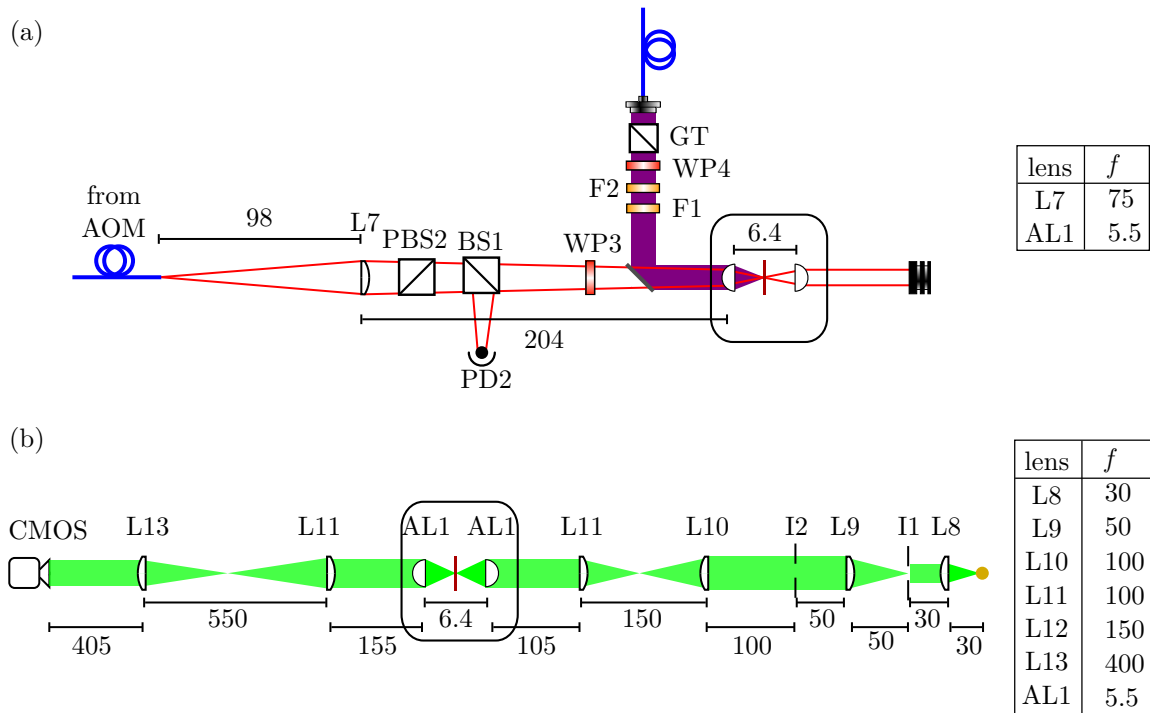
(a)

GT
WP4
F2
F1
from AOM
98
L7
PBS2
BS1
WP3
6.4
204
PD2

| lens | $f$ |
|---|---|
| L7 | 75 |
| AL1 | 5.5 |

(b)

CMOS
L13
L11
AL1
AL1
L11
L10
I2
L9
I1
L8
550
6.4
150
50
30
405
155
105
100
50
30

| lens | $f$ |
|---|---|
| L8 | 30 |
| L9 | 50 |
| L10 | 100 |
| L11 | 100 |
| L12 | 150 |
| L13 | 400 |
| AL1 | 5.5 |